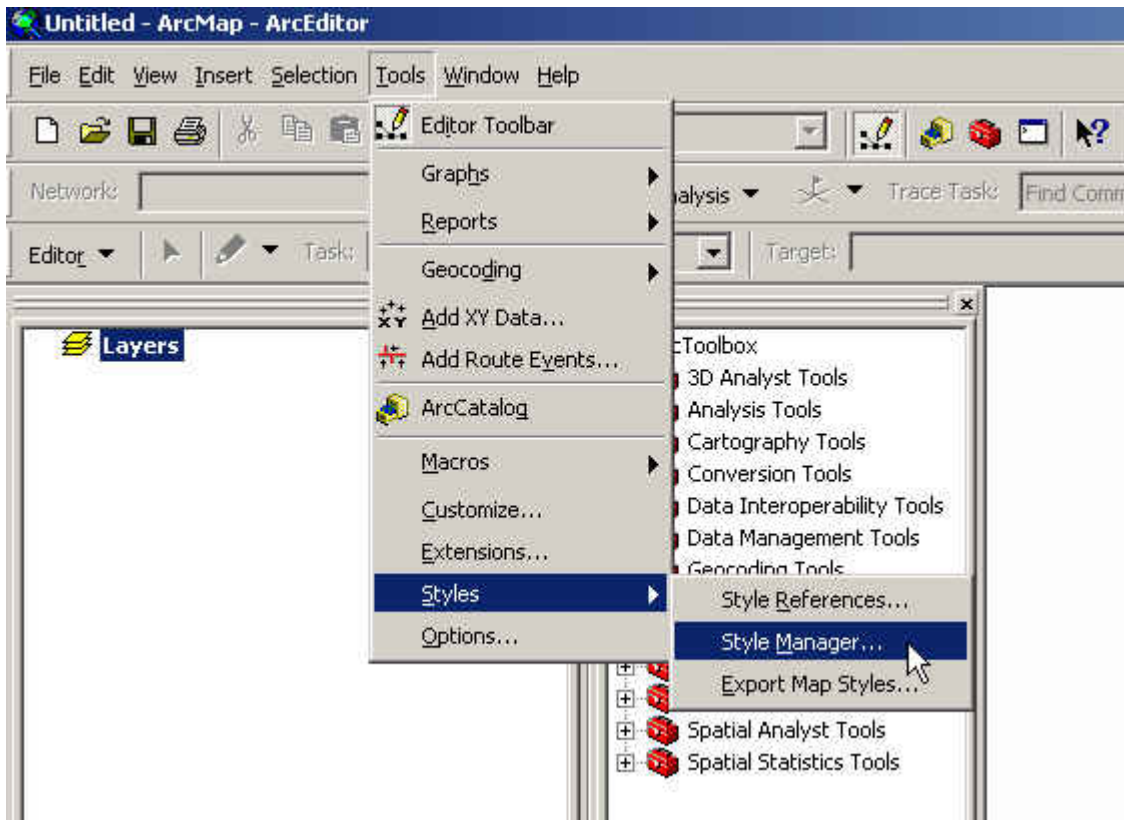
Untitled - ArcMap - ArcEditor

File Edit View Insert Selection Tools Window Help

Network: alysis Trace Task: Find Comm

Editor Task: Target:

Layers

Editor Toolbar
Graphs
Reports
Geocoding
Add XY Data...
Add Route Events...
ArcCatalog
Macros
Customize...
Extensions...
Styles
Options...

Style References...
Style Manager...
Export Map Styles...

cToolbox
3D Analyst Tools
Analysis Tools
Cartography Tools
Conversion Tools
Data Interoperability Tools
Data Management Tools
Geocoding Tools
Spatial Analyst Tools
Spatial Statistics Tools